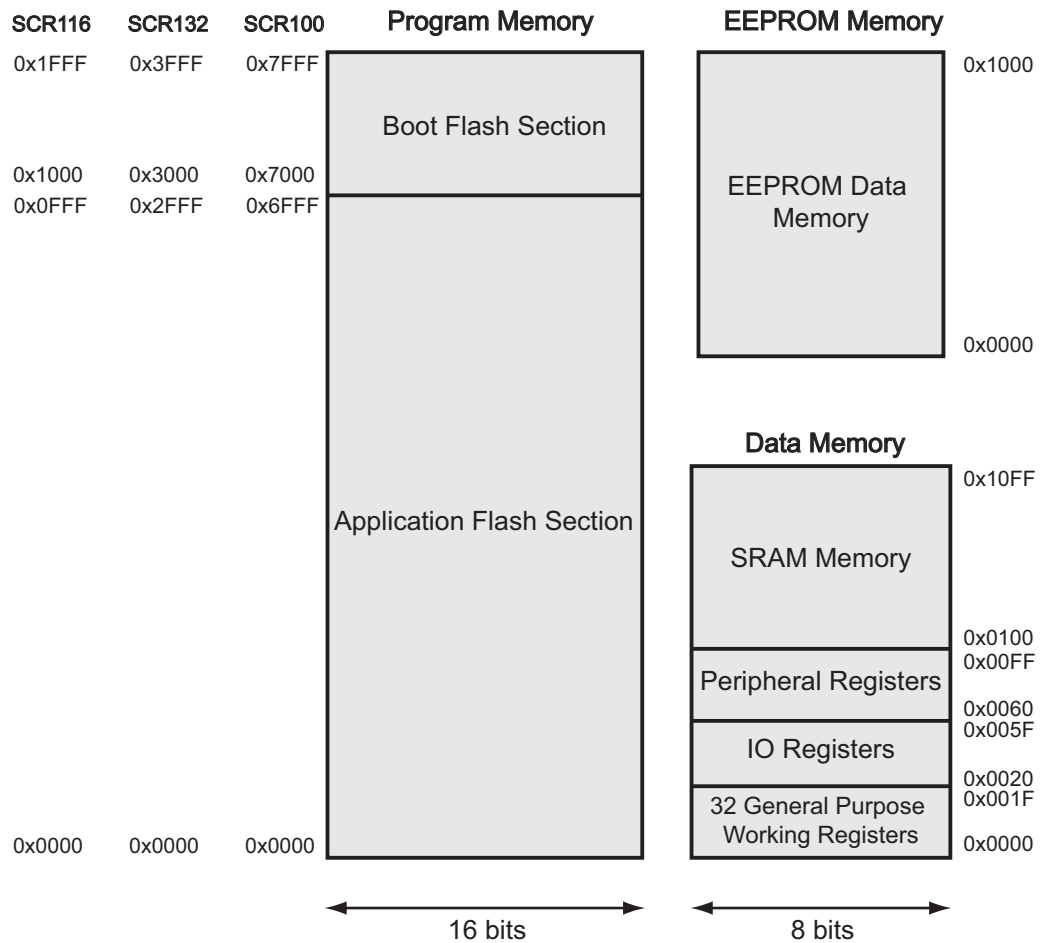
SCR116 SCR132 SCR100

Program Memory

EEPROM Memory

0x1FFF 0x3FFF 0x7FFF

Boot Flash Section

0x1000 0x3000 0x7000
0x0FFF 0x2FFF 0x6FFF

Application Flash Section

0x0000 0x0000 0x0000

0x1000

EEPROM Data Memory

0x0000

Data Memory

0x10FF

SRAM Memory

0x0100
0x00FF

Peripheral Registers

0x0060
0x005F

IO Registers

0x0020
0x001F

32 General Purpose Working Registers

0x0000

16 bits

8 bits